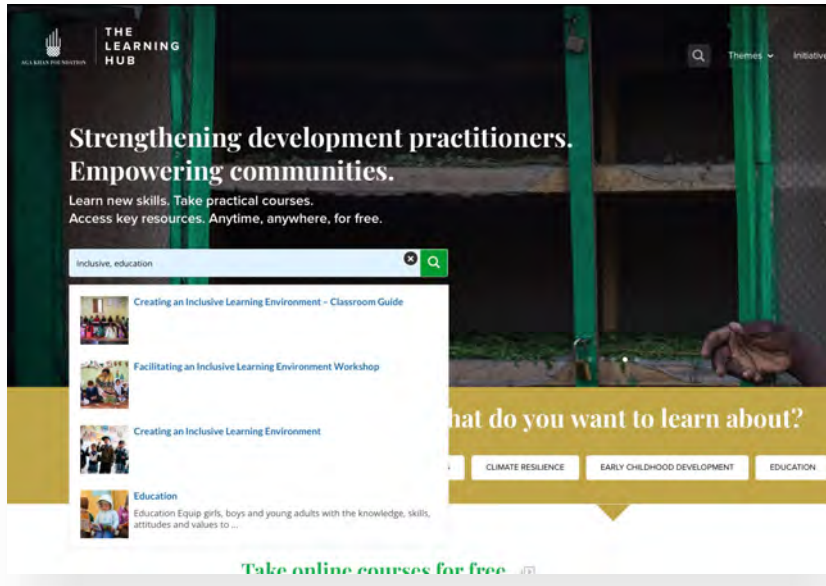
AGA KHAN FOUNDATION

THE LEARNING HUB

Themes

Initiative

Strengthening development practitioners. Empowering communities.

Learn new skills. Take practical courses. Access key resources. Anytime, anywhere, for free.

Inclusive, education

Creating an Inclusive Learning Environment – Classroom Guide

Facilitating an Inclusive Learning Environment Workshop

Creating an Inclusive Learning Environment

Education

Education Equip girls, boys and young adults with the knowledge, skills, attitudes and values to ...

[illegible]hat do you want to learn about?

CLIMATE RESILIENCE

EARLY CHILDHOOD DEVELOPMENT

EDUCATION

Take online courses for free